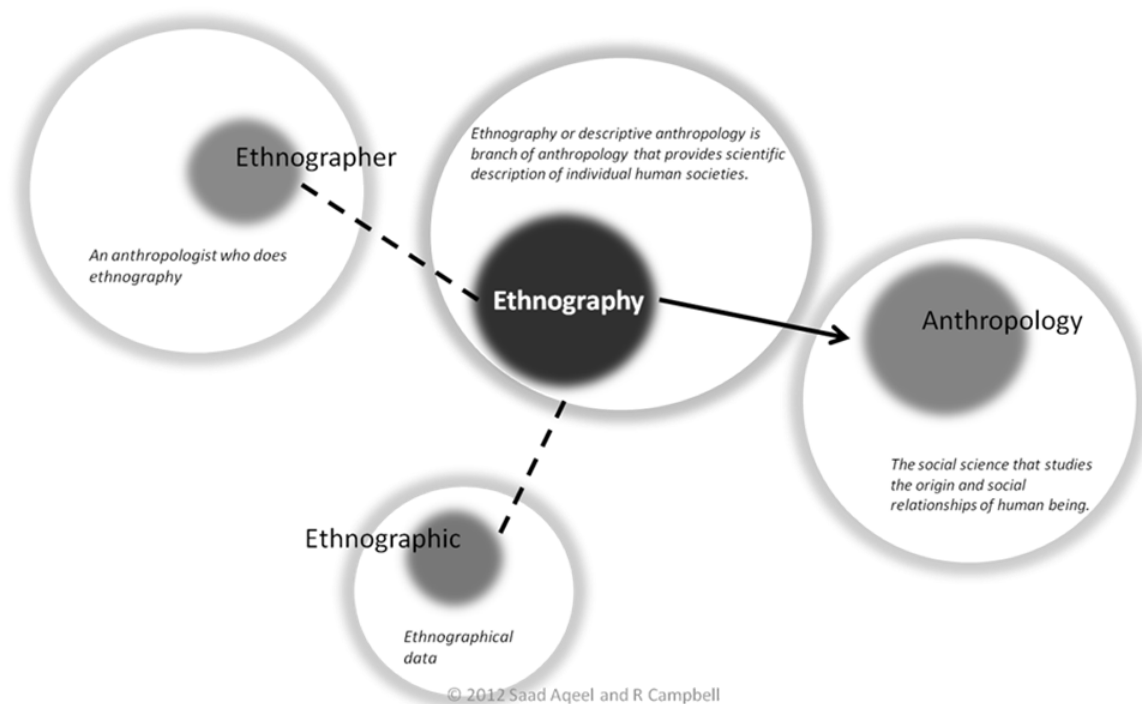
Ethnographer

An anthropologist who does ethnography

Ethnography or descriptive anthropology is branch of anthropology that provides scientific description of individual human societies.

Ethnography

Anthropology

The social science that studies the origin and social relationships of human being.

Ethnographic

Ethnographical data

© 2012 Saad Aqeel and R Campbell